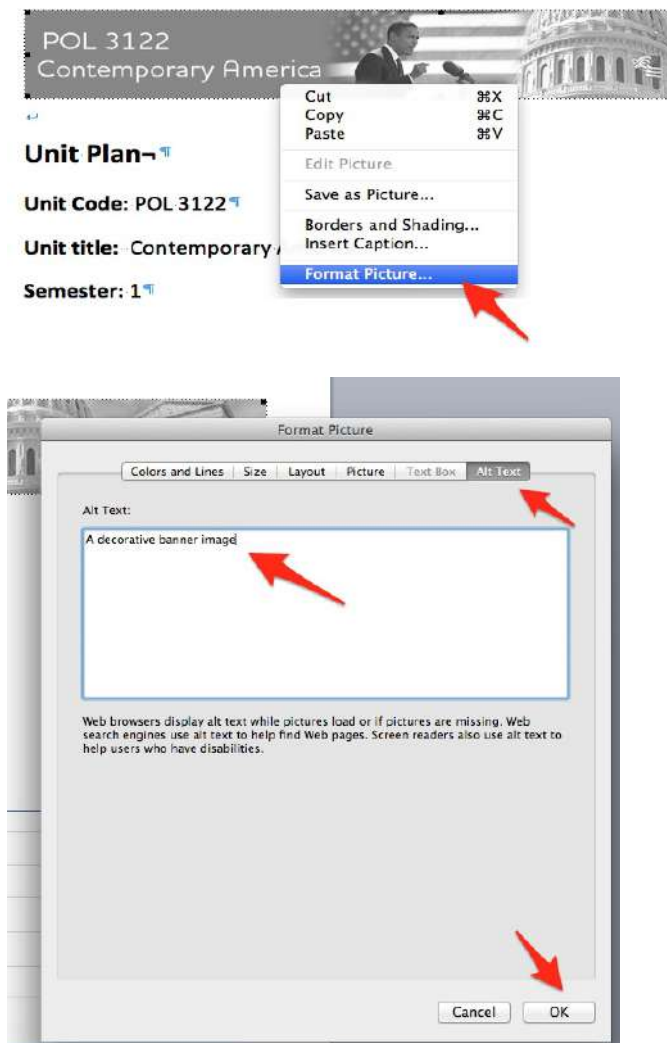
POL 3122
Contemporary America

Unit Plan¬¶

Unit Code: POL 3122¶

Unit title: Contemporary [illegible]

Semester: 1¶

Cut ⌘X
Copy ⌘C
Paste ⌘V
Edit Picture
Save as Picture...
Borders and Shading...
Insert Caption...
Format Picture...

Format Picture

Colors and Lines | Size | Layout | Picture | Text Box | Alt Text

Alt Text:

A decorative banner image

Web browsers display alt text while pictures load or if pictures are missing. Web search engines use alt text to help find Web pages. Screen readers also use alt text to help users who have disabilities.

Cancel OK